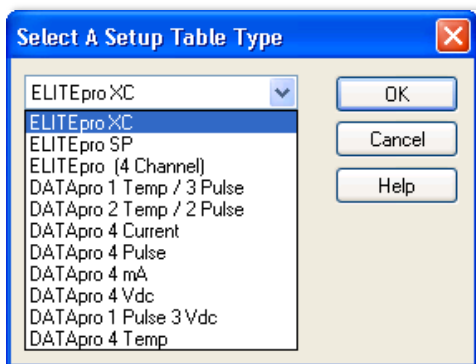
Select A Setup Table Type

ELITEpro XC

ELITEpro XC
ELITEpro SP
ELITEpro (4 Channel)
DATApro 1 Temp / 3 Pulse
DATApro 2 Temp / 2 Pulse
DATApro 4 Current
DATApro 4 Pulse
DATApro 4 mA
DATApro 4 Vdc
DATApro 1 Pulse 3 Vdc
DATApro 4 Temp

OK
Cancel
Help